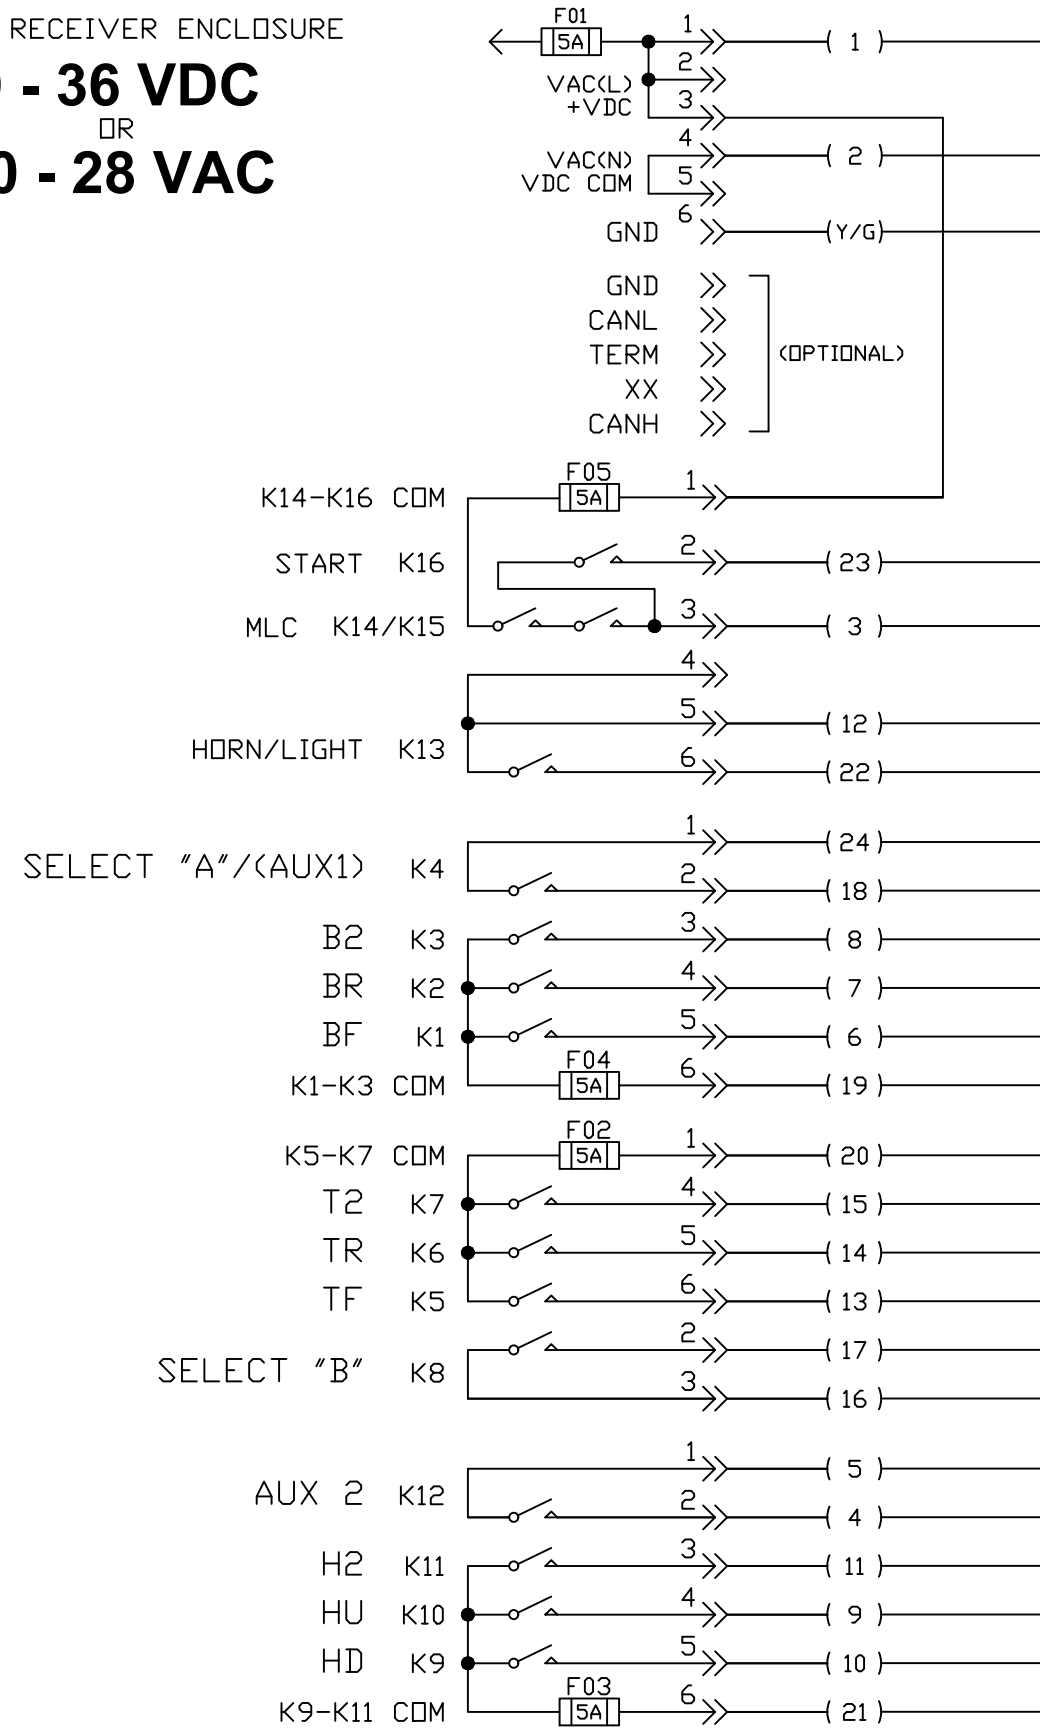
RECEIVER ENCLOSURE
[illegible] - 36 VDC
OR
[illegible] - 28 VAC

F01
5A
1 ( 1 )
2
VAC(L)
+VDC
3
4 ( 2 )
VAC(N)
VDC COM
5
GND 6 (Y/G)

GND
CANL
TERM (OPTIONAL)
XX
CANH

K14-K16 COM
F05
5A
1

START K16 2 (23)

MLC K14/K15 3 ( 3 )

4
5 ( 12 )
HORN/LIGHT K13
6 ( 22 )

SELECT "A"/(AUX1) K4
1 ( 24 )
2 ( 18 )

B2 K3 3 ( 8 )
BR K2 4 ( 7 )
BF K1 5 ( 6 )
K1-K3 COM
F04
5A
6 ( 19 )

K5-K7 COM
F02
5A
1 ( 20 )
T2 K7 4 ( 15 )
TR K6 5 ( 14 )
TF K5 6 ( 13 )

SELECT "B" K8
2 ( 17 )
3 ( 16 )

AUX 2 K12
1 ( 5 )
2 ( 4 )

H2 K11 3 ( 11 )
HU K10 4 ( 9 )
HD K9 5 ( 10 )
K9-K11 COM
F03
5A
6 ( 21 )